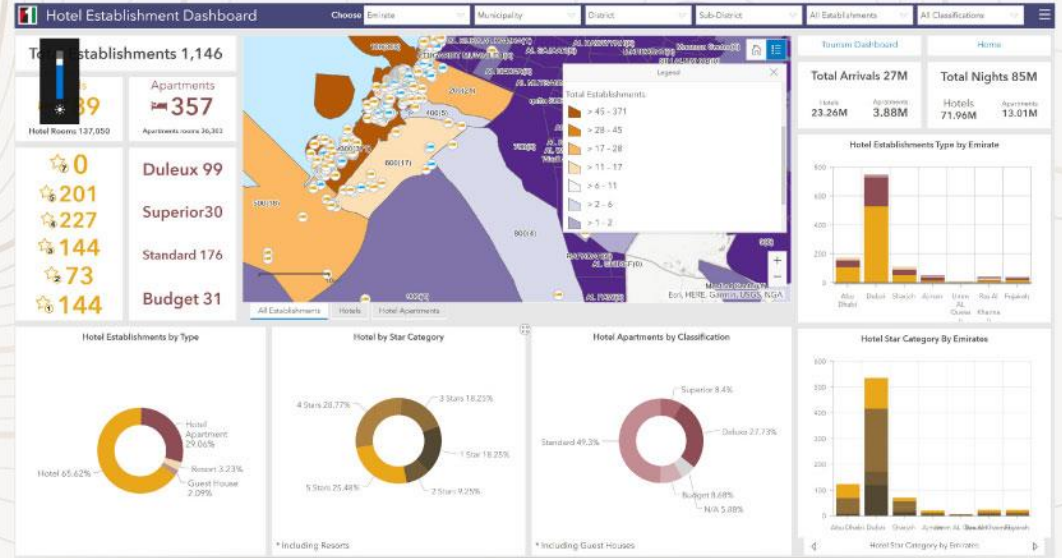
Hotel Establishment Dashboard

Choose Emirate Municipality District Sub-District All Establishments All Classifications

Tot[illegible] Establishments 1,146

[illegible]89

Hotel Rooms 137,050

Apartments

357

Apartments rooms 36,303

0

201

227

144

73

144

Duleux 99

Superior30

Standard 176

Budget 31

Legend

Total Establishments

> 45 - 371

> 28 - 45

> 17 - 28

> 11 - 17

> 6 - 11

> 2 - 6

> 1 - 2

Esri, HERE, Garmin, USGS, NGA

All Establishments Hotels Hotel Apartments

Tourism Dashboard

Home

Total Arrivals 27M

Hotels 23.26M

Apartments 3.88M

Total Nights 85M

Hotels 71.96M

Apartments 13.01M

Hotel Establishments Type by Emirate

800

600

400

200

0

Abu Dhabi

Dubai

Sharjah

Ajman

Umm Al Quwain

Ras Al Khaima

Fujairah

Hotel Establishments by Type

Hotel Apartment 29.06%

Resort 3.23%

Guest House 2.09%

Hotel 65.62%

Hotel by Star Category

4 Stars 28.77%

3 Stars 18.21%

1 Star 18.25%

2 Stars 9.25%

5 Stars 25.48%

* Including Resorts

Hotel Apartments by Classification

Superior 8.4%

Deluxe 27.73%

Standard 49.3%

Budget 8.68%

N/A 5.88%

* Including Guest Houses

Hotel Star Category By Emirates

400

300

200

100

0

Abu Dhabi Dubai Sharjah Ajman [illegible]

Hotel Star Category by Emirates